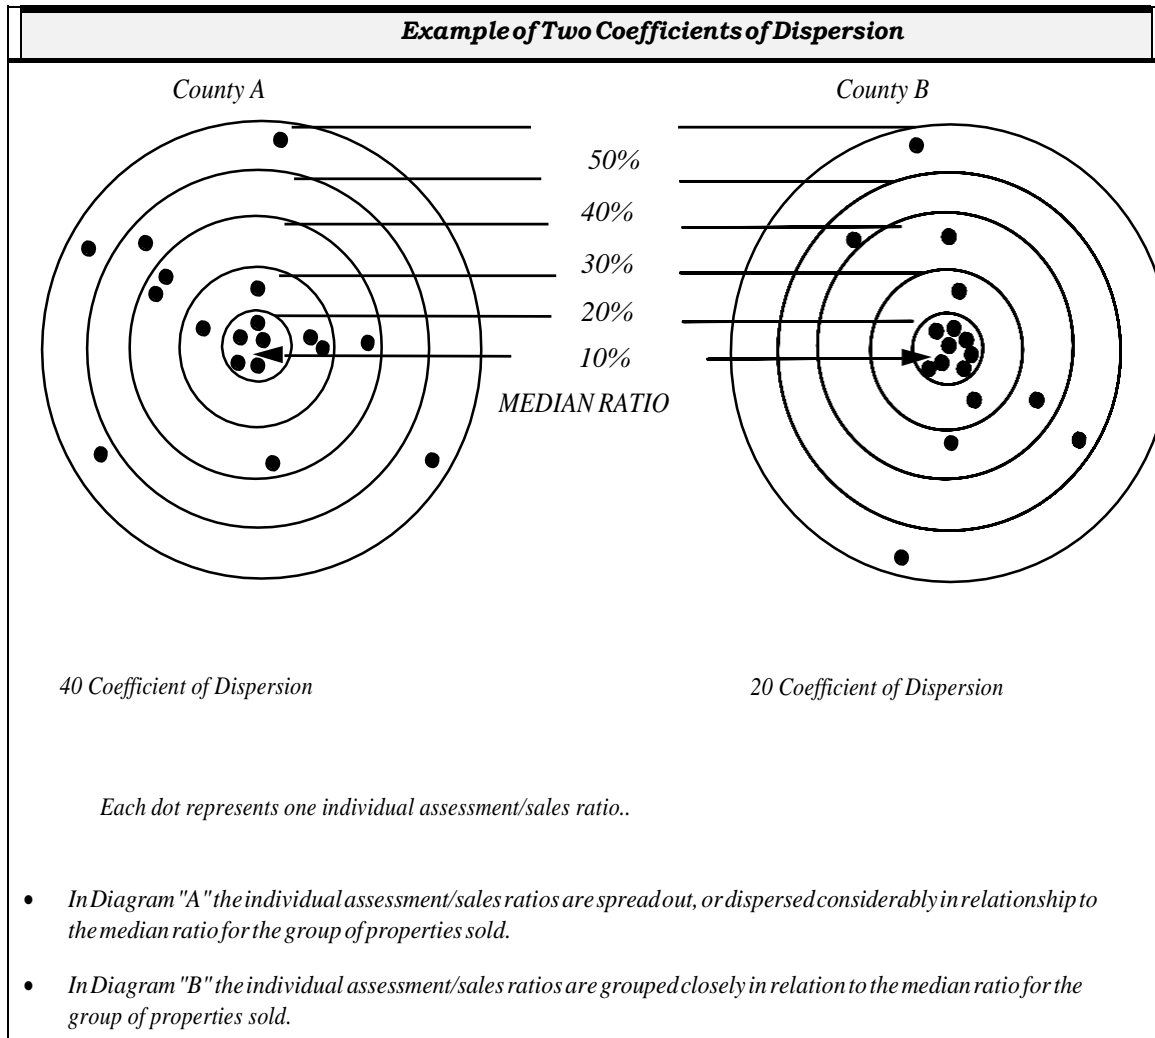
Example of Two Coefficients of Dispersion

County A

County B

50%

40%

30%

20%

10%

MEDIAN RATIO

40 Coefficient of Dispersion

20 Coefficient of Dispersion

Each dot represents one individual assessment/sales ratio..

- In Diagram "A" the individual assessment/sales ratios are spread out, or dispersed considerably in relationship to the median ratio for the group of properties sold.
- In Diagram "B" the individual assessment/sales ratios are grouped closely in relation to the median ratio for the group of properties sold.